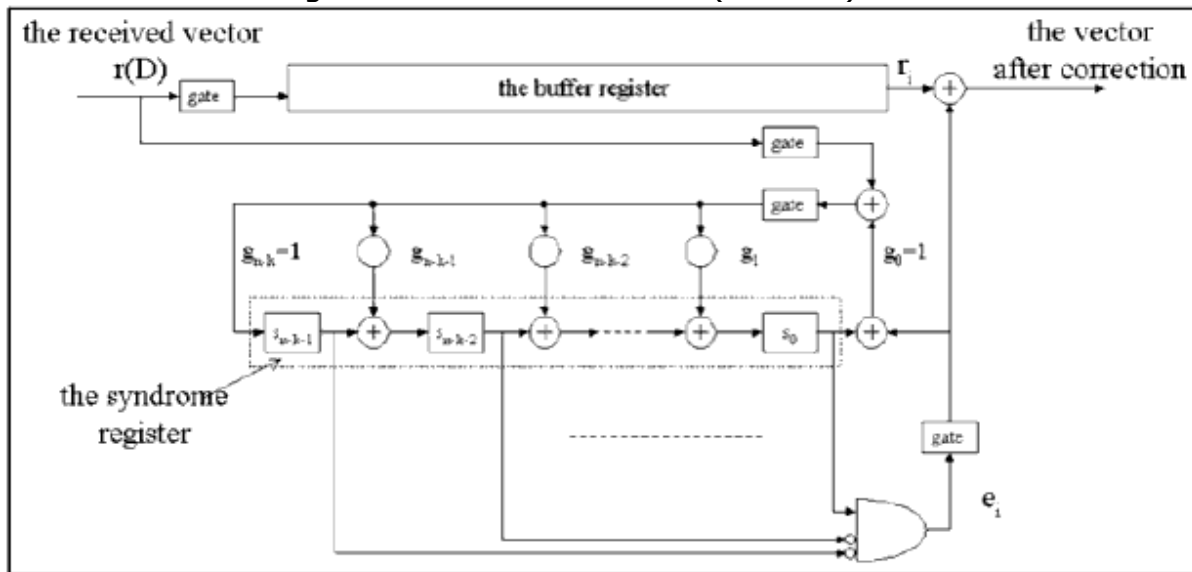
the received vector
r(D)
gate
the buffer register
$r_i$
the vector after correction
gate
gate
$g_{n-k}=1$
$g_{n-k-1}$
$g_{n-k-2}$
$g_1$
$g_0=1$
$s_{n-k-1}$
$s_{n-k-2}$
$s_0$
the syndrome register
gate
$e_i$